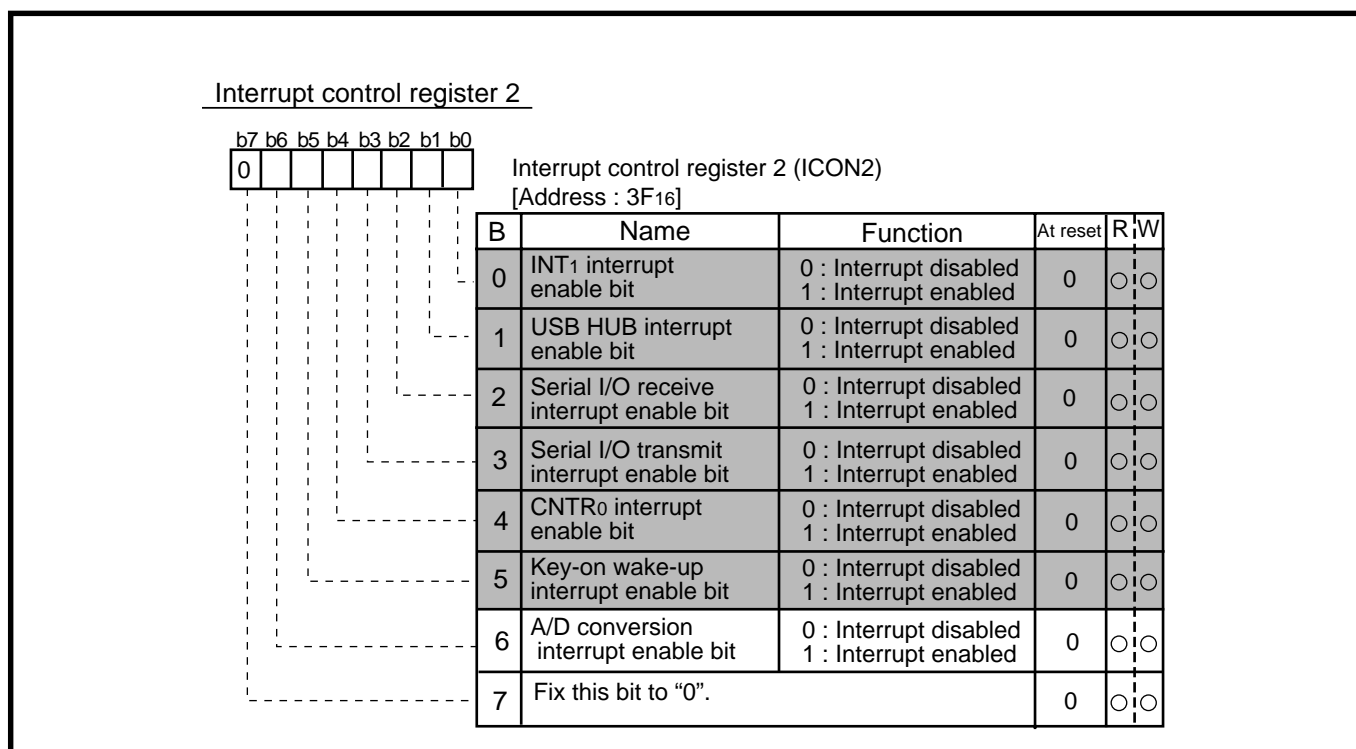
Interrupt control register 2

b7 b6 b5 b4 b3 b2 b1 b0

0

Interrupt control register 2 (ICON2)
[Address : $3F_{16}$]

| B | Name | Function | At reset | R | W |
|---|---|---|---|---|---|
| 0 | $INT_1$ interrupt enable bit | 0 : Interrupt disabled 1 : Interrupt enabled | 0 | ○ | ○ |
| 1 | USB HUB interrupt enable bit | 0 : Interrupt disabled 1 : Interrupt enabled | 0 | ○ | ○ |
| 2 | Serial I/O receive interrupt enable bit | 0 : Interrupt disabled 1 : Interrupt enabled | 0 | ○ | ○ |
| 3 | Serial I/O transmit interrupt enable bit | 0 : Interrupt disabled 1 : Interrupt enabled | 0 | ○ | ○ |
| 4 | $CNTR_0$ interrupt enable bit | 0 : Interrupt disabled 1 : Interrupt enabled | 0 | ○ | ○ |
| 5 | Key-on wake-up interrupt enable bit | 0 : Interrupt disabled 1 : Interrupt enabled | 0 | ○ | ○ |
| 6 | A/D conversion interrupt enable bit | 0 : Interrupt disabled 1 : Interrupt enabled | 0 | ○ | ○ |
| 7 | Fix this bit to “0”. | | 0 | ○ | ○ |